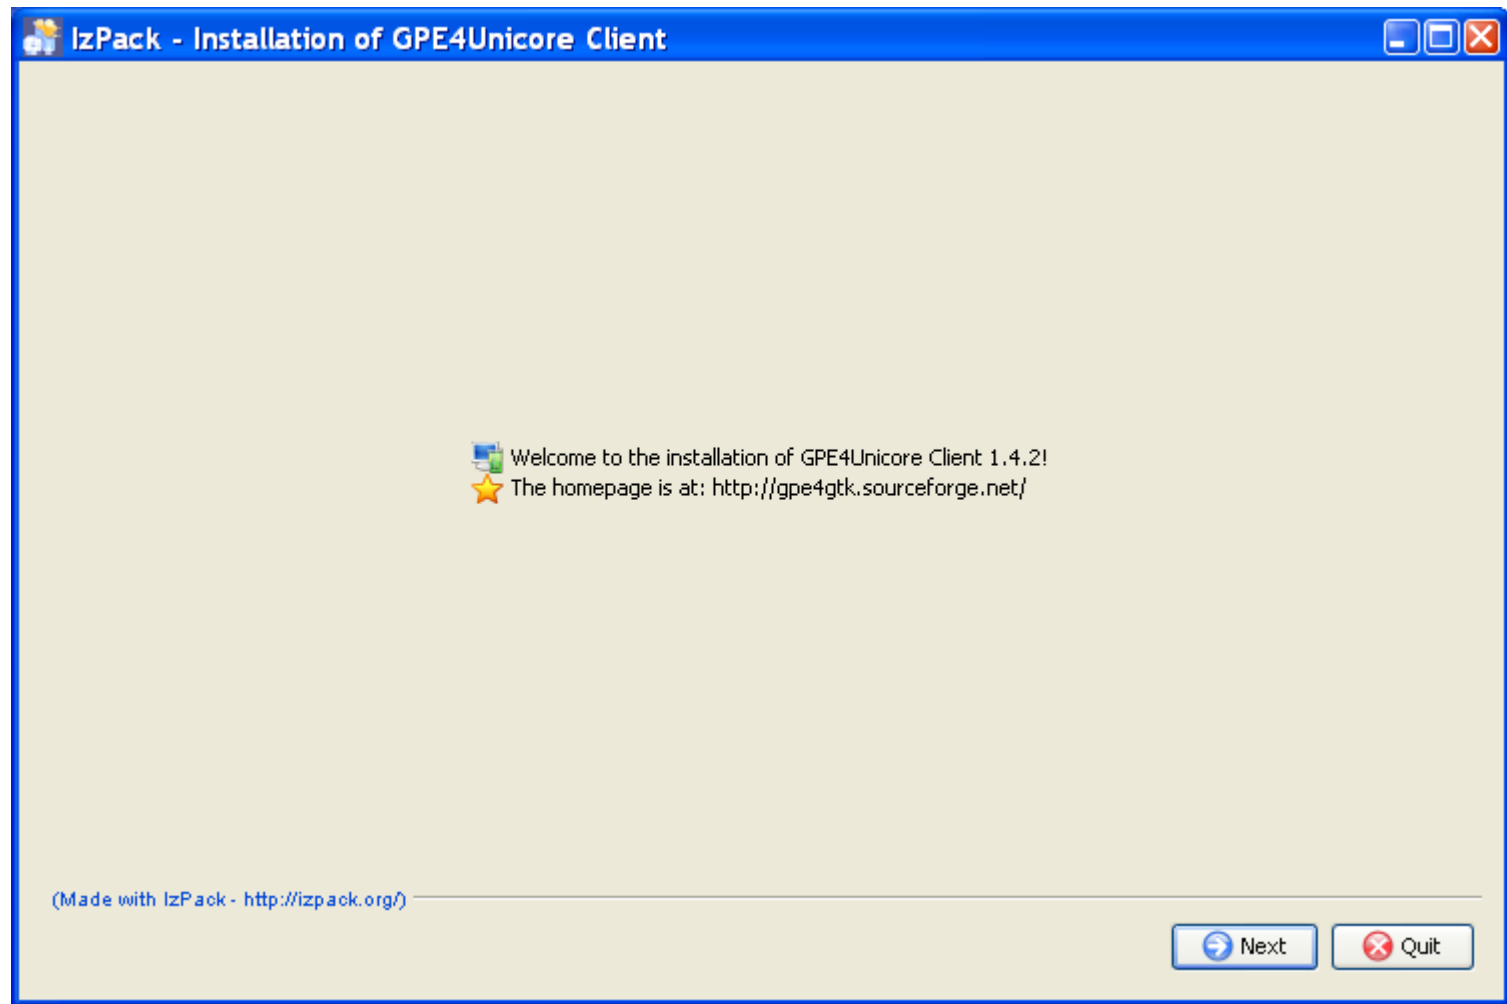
IzPack - Installation of GPE4Unicore Client

Welcome to the installation of GPE4Unicore Client 1.4.2!
The homepage is at: http://gpe4gtk.sourceforge.net/

(Made with IzPack - http://izpack.org/)

Next
Quit